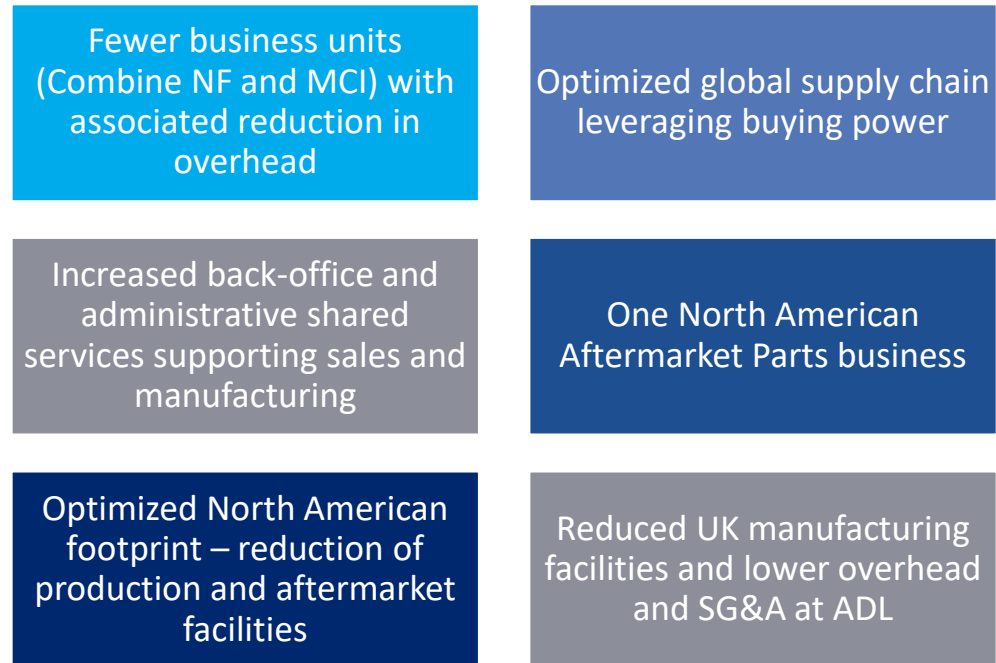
Fewer business units (Combine NF and MCI) with associated reduction in overhead

Optimized global supply chain leveraging buying power

Increased back-office and administrative shared services supporting sales and manufacturing

One North American Aftermarket Parts business

Optimized North American footprint – reduction of production and aftermarket facilities

Reduced UK manufacturing facilities and lower overhead and SG&A at ADL